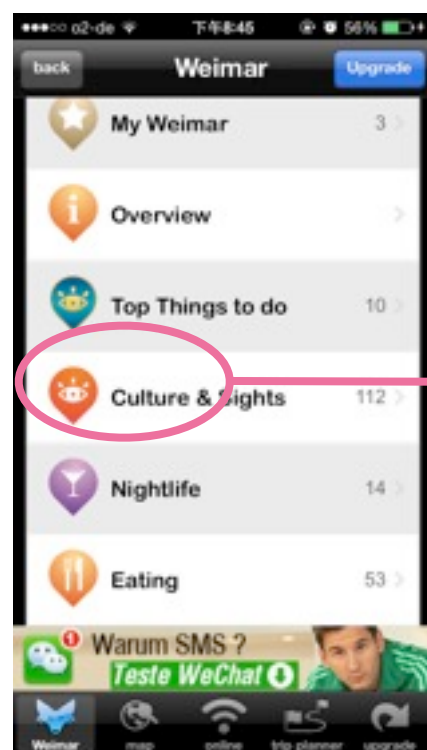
●●●○○ o2-de 下午8:45 56%

back Weimar Upgrade

My Weimar 3

Overview

Top Things to do 10

Culture & Sights 112

Nightlife 14

Eating 53

1 Warum SMS ?
Teste WeChat

Weimar map online trip planner upgrade